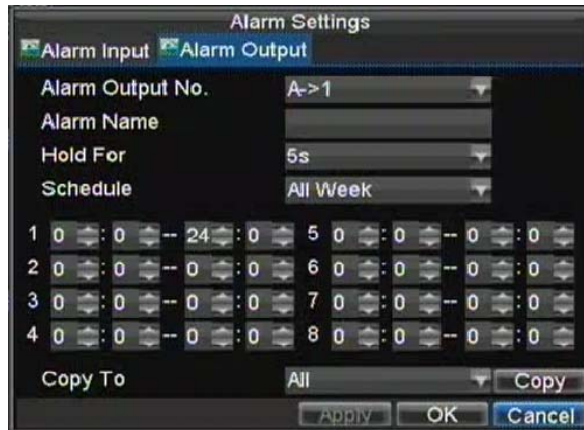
Alarm Settings

Alarm Input Alarm Output

Alarm Output No. A->1

Alarm Name

Hold For 5s

Schedule All Week

| | | | | | | | | | |
|---|---|---|---|---|---|---|---|---|---|
| 1 | 0 : 0 | -- | 24 : 0 | | 5 | 0 : 0 | -- | 0 : 0 |
| 2 | 0 : 0 | -- | 0 : 0 | | 6 | 0 : 0 | -- | 0 : 0 |
| 3 | 0 : 0 | -- | 0 : 0 | | 7 | 0 : 0 | -- | 0 : 0 |
| 4 | 0 : 0 | -- | 0 : 0 | | 8 | 0 : 0 | -- | 0 : 0 |

Copy To All Copy

Apply OK Cancel